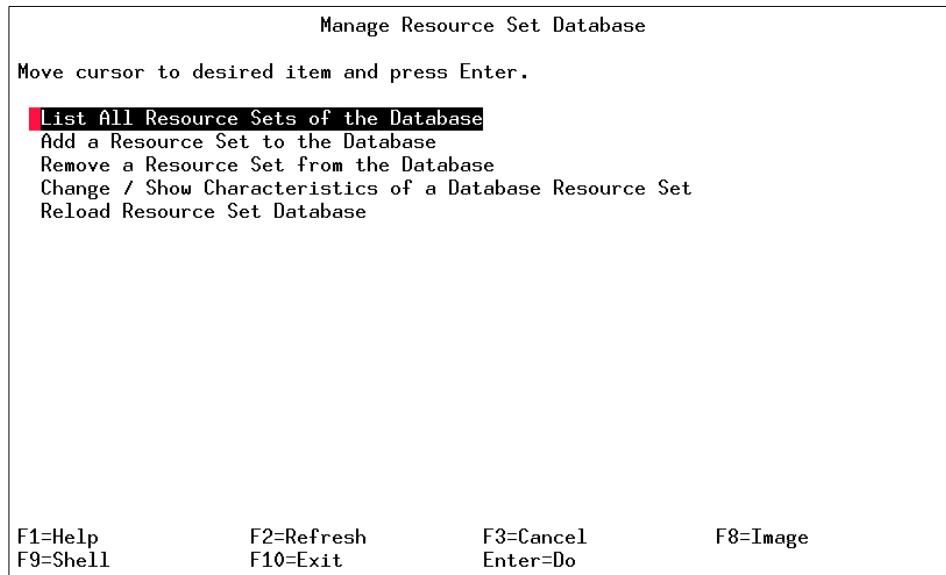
Manage Resource Set Database

Move cursor to desired item and press Enter.

List All Resource Sets of the Database
Add a Resource Set to the Database
Remove a Resource Set from the Database
Change / Show Characteristics of a Database Resource Set
Reload Resource Set Database

F1=Help F2=Refresh F3=Cancel F8=Image
F9=Shell F10=Exit Enter=Do